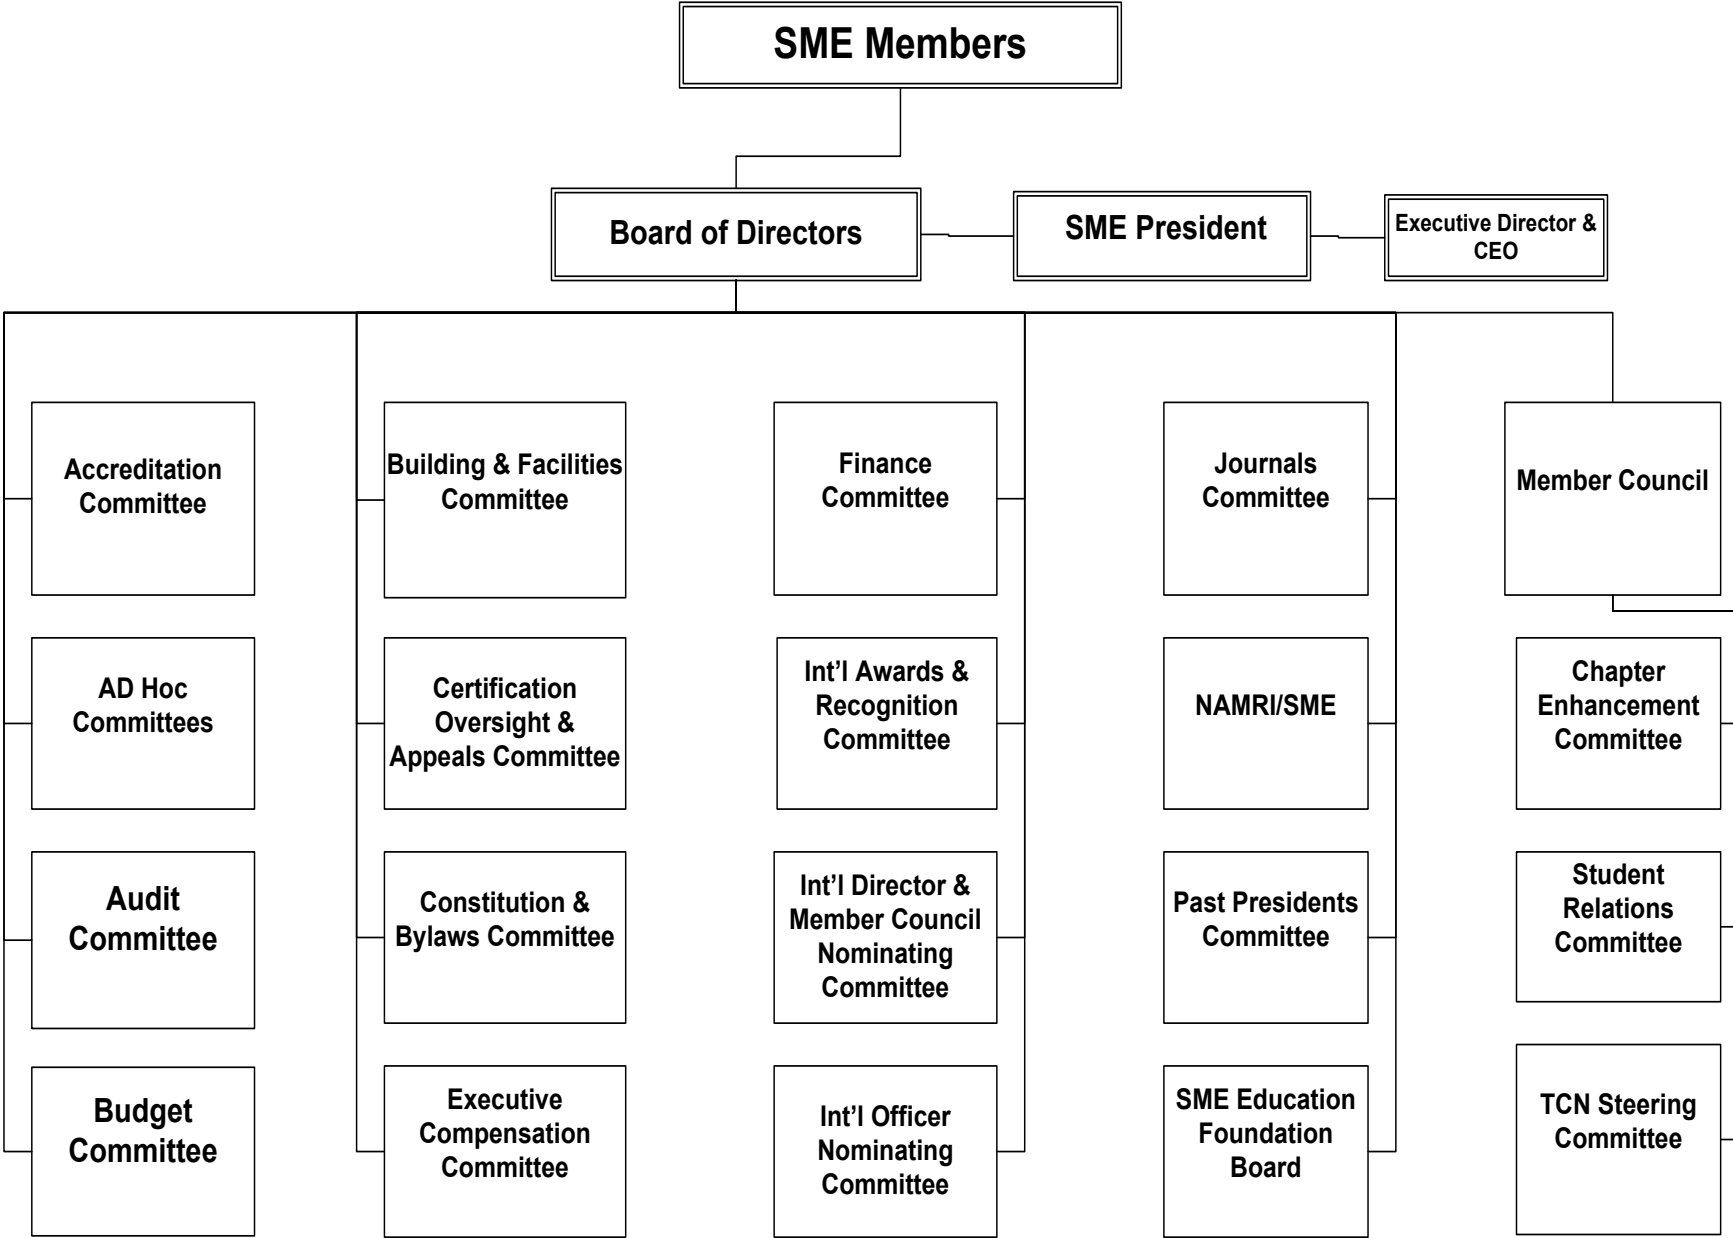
SME Members

Board of Directors

SME President

Executive Director & CEO

Accreditation Committee

AD Hoc Committees

Audit Committee

Budget Committee

Building & Facilities Committee

Certification Oversight & Appeals Committee

Constitution & Bylaws Committee

Executive Compensation Committee

Finance Committee

Int'l Awards & Recognition Committee

Int'l Director & Member Council Nominating Committee

Int'l Officer Nominating Committee

Journals Committee

NAMRI/SME

Past Presidents Committee

SME Education Foundation Board

Member Council

Chapter Enhancement Committee

Student Relations Committee

TCN Steering Committee